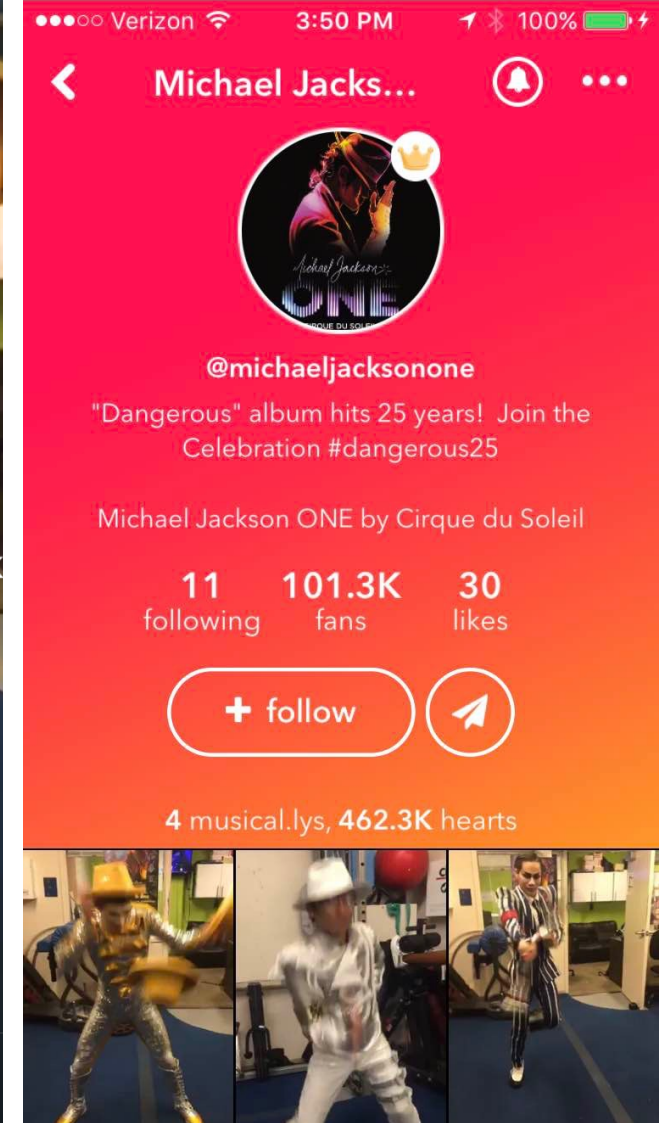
●●●○○ Verizon 3:50 PM 100%

Michael Jacks...

Michael Jackson
ONE
CIRQUE DU SOLEIL

@michaeljacksonone

"Dangerous" album hits 25 years! Join the Celebration #dangerous25

Michael Jackson ONE by Cirque du Soleil

11 following | 101.3K fans | 30 likes

+ follow

4 musical.lys, 462.3K hearts